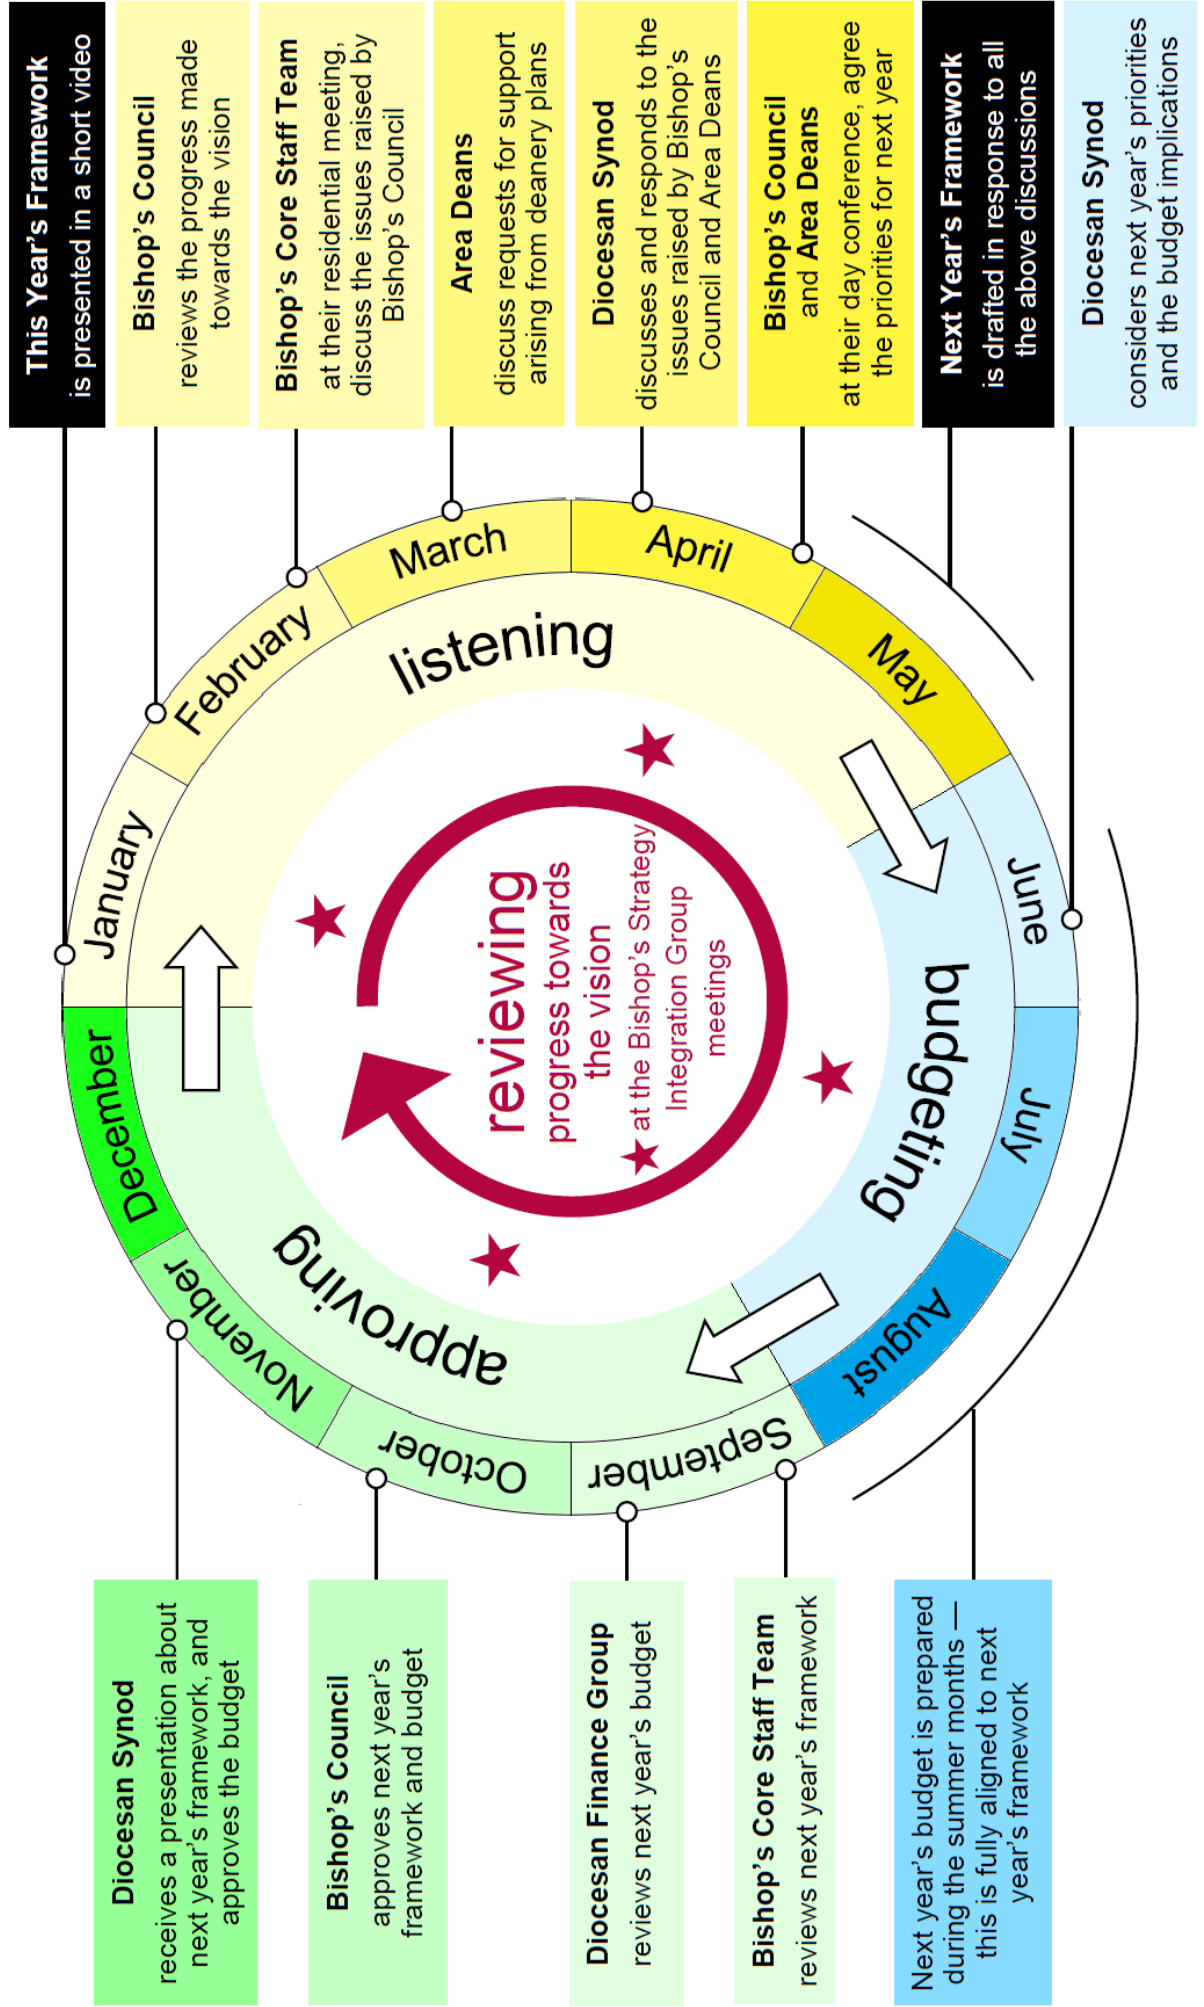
**This Year's Framework** is presented in a short video

**Bishop's Council** reviews the progress made towards the vision

**Bishop's Core Staff Team** at their residential meeting, discuss the issues raised by Bishop's Council

**Area Deans** discuss requests for support arising from deanery plans

**Diocesan Synod** discusses and responds to the issues raised by Bishop's Council and Area Deans

**Bishop's Council** and **Area Deans** at their day conference, agree the priorities for next year

**Next Year's Framework** is drafted in response to all the above discussions

**Diocesan Synod** considers next year's priorities and the budget implications

January
February
March
April
May
June
July
August
September
October
November
December

listening
budgeting
approving

reviewing
progress towards the vision
at the Bishop's Strategy Integration Group meetings

**Diocesan Synod** receives a presentation about next year's framework, and approves the budget

**Bishop's Council** approves next year's framework and budget

**Diocesan Finance Group** reviews next year's budget

**Bishop's Core Staff Team** reviews next year's framework

Next year's budget is prepared during the summer months — this is fully aligned to next year's framework